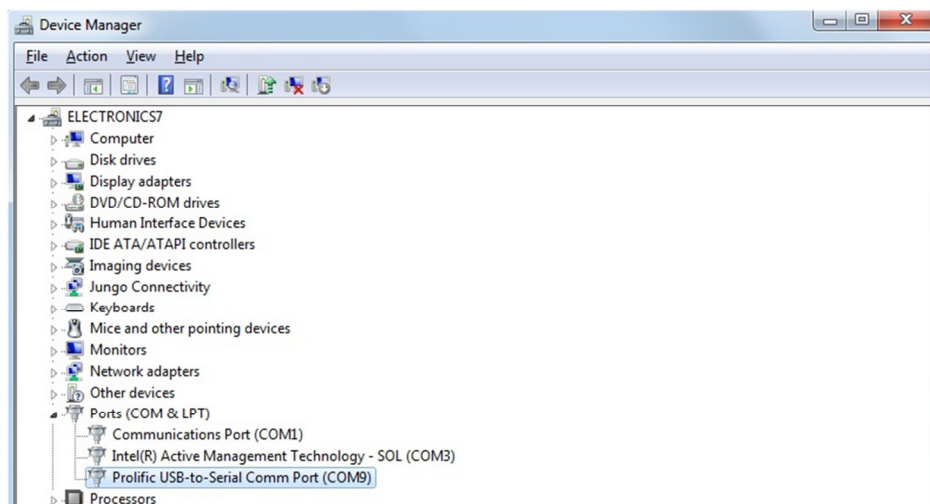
Device Manager

File Action View Help

ELECTRONICS7
Computer
Disk drives
Display adapters
DVD/CD-ROM drives
Human Interface Devices
IDE ATA/ATAPI controllers
Imaging devices
Jungo Connectivity
Keyboards
Mice and other pointing devices
Monitors
Network adapters
Other devices
Ports (COM & LPT)
Communications Port (COM1)
Intel(R) Active Management Technology - SOL (COM3)
Prolific USB-to-Serial Comm Port (COM9)
Processors